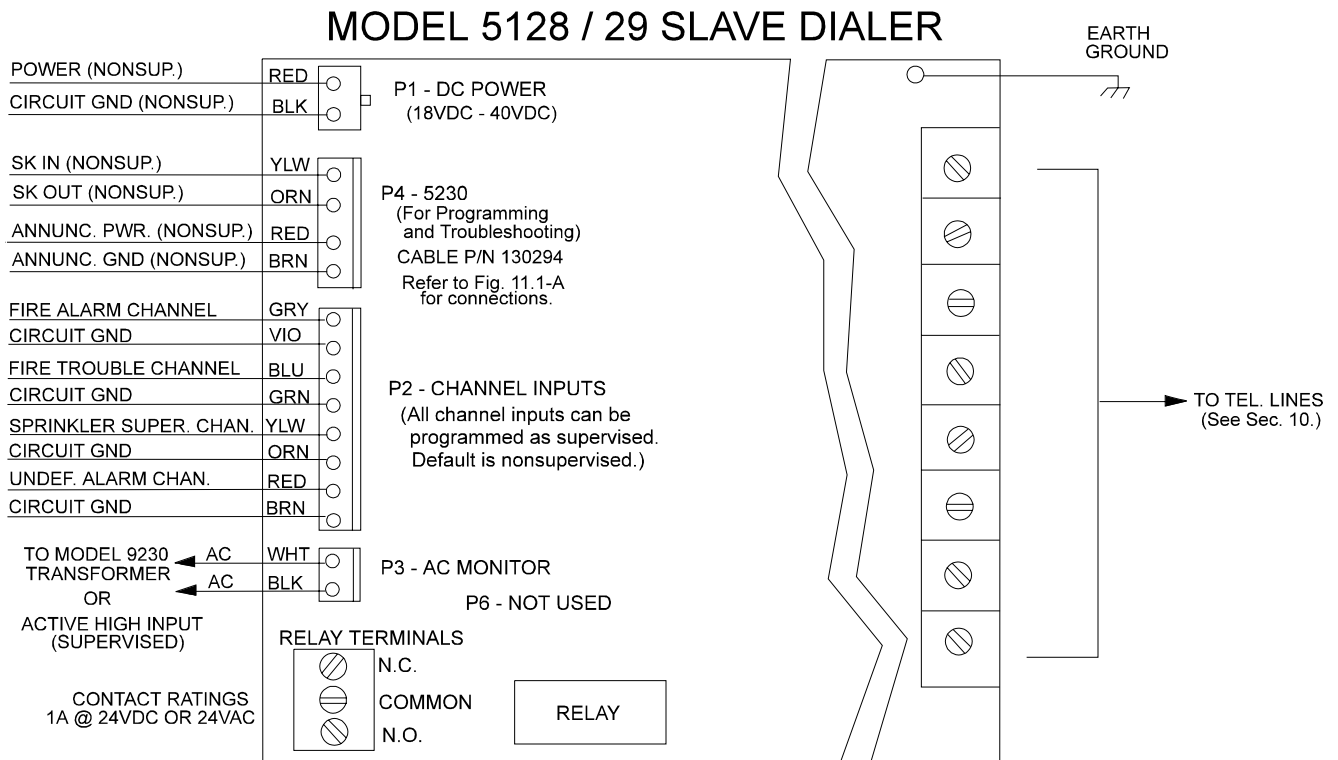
MODEL 5128 / 29 SLAVE DIALER

EARTH GROUND

POWER (NONSUP.) RED
CIRCUIT GND (NONSUP.) BLK

P1 - DC POWER
(18VDC - 40VDC)

SK IN (NONSUP.) YLW
SK OUT (NONSUP.) ORN
ANNUNC. PWR. (NONSUP.) RED
ANNUNC. GND (NONSUP.) BRN

P4 - 5230
(For Programming and Troubleshooting)
CABLE P/N 130294
Refer to Fig. 11.1-A for connections.

FIRE ALARM CHANNEL GRY
CIRCUIT GND VIO
FIRE TROUBLE CHANNEL BLU
CIRCUIT GND GRN
SPRINKLER SUPER. CHAN. YLW
CIRCUIT GND ORN
UNDEF. ALARM CHAN. RED
CIRCUIT GND BRN

P2 - CHANNEL INPUTS
(All channel inputs can be programmed as supervised. Default is nonsupervised.)

TO TEL. LINES
(See Sec. 10.)

TO MODEL 9230 TRANSFORMER
OR
ACTIVE HIGH INPUT (SUPERVISED)

AC WHT
AC BLK

P3 - AC MONITOR

P6 - NOT USED

RELAY TERMINALS
N.C.
COMMON
N.O.

CONTACT RATINGS
1A @ 24VDC OR 24VAC

RELAY